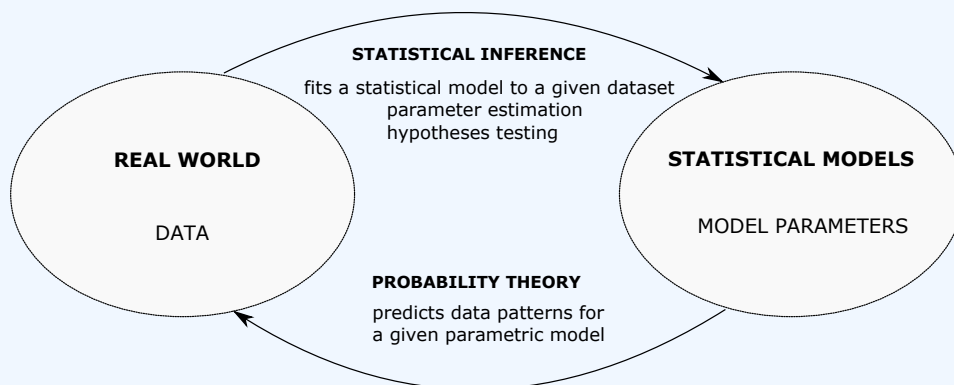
STATISTICAL INFERENCE

fits a statistical model to a given dataset
parameter estimation
hypotheses testing

REAL WORLD

DATA

STATISTICAL MODELS

MODEL PARAMETERS

PROBABILITY THEORY

predicts data patterns for
a given parametric model